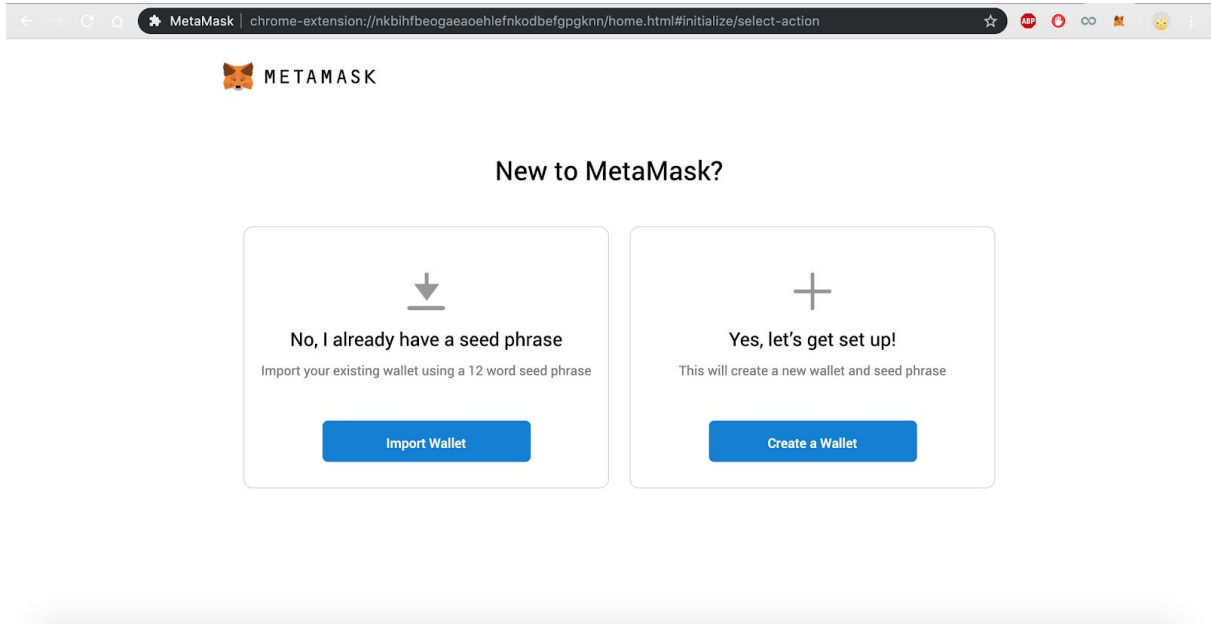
MetaMask | chrome-extension://nkbihfbeogaeaoehlefnkodbefgpgknn/home.html#initialize/select-action

ABP

METAMASK

New to MetaMask?

No, I already have a seed phrase

Import your existing wallet using a 12 word seed phrase

Import Wallet

Yes, let's get set up!

This will create a new wallet and seed phrase

Create a Wallet